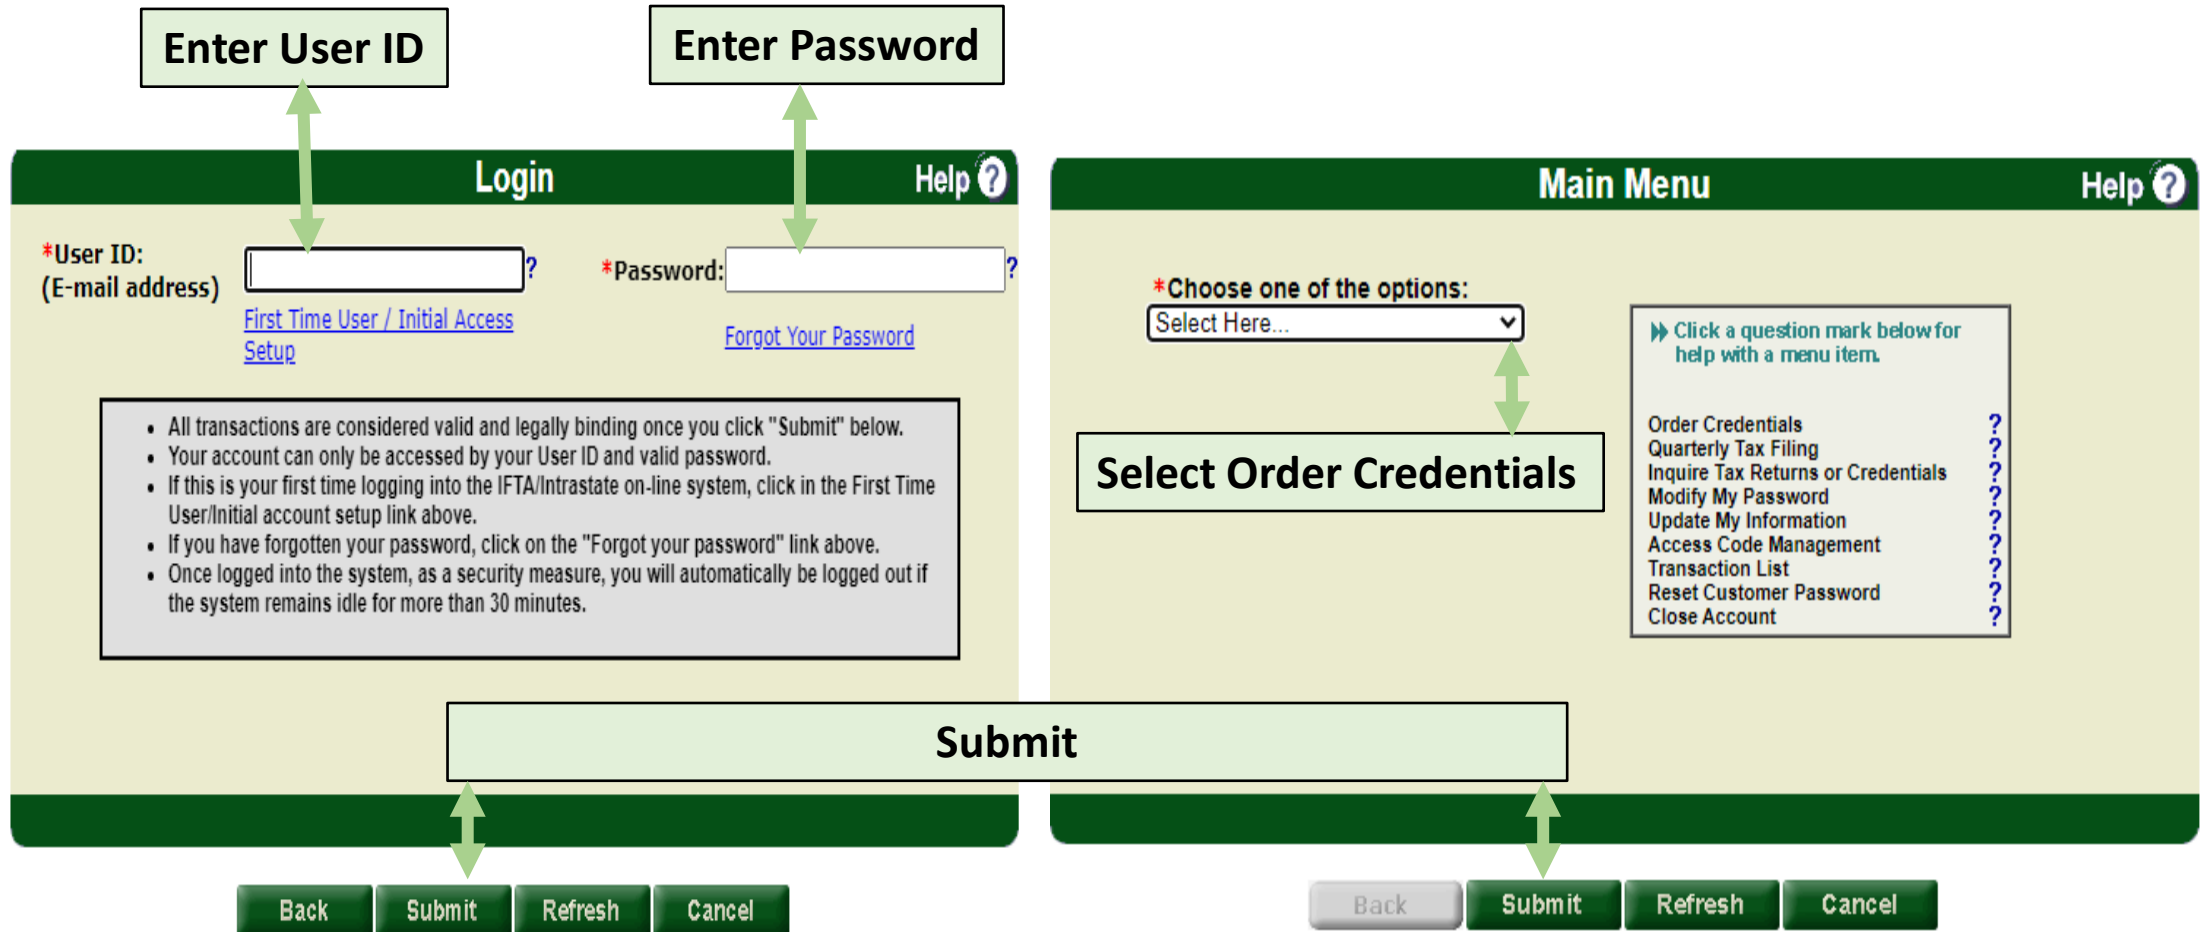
Enter User ID

Enter Password

Login

Help ?

*User ID: (E-mail address)

?

*Password:

?

First Time User / Initial Access Setup

Forgot Your Password

- All transactions are considered valid and legally binding once you click "Submit" below.
- Your account can only be accessed by your User ID and valid password.
- If this is your first time logging into the IFTA/Intrastate on-line system, click in the First Time User/Initial account setup link above.
- If you have forgotten your password, click on the "Forgot your password" link above.
- Once logged into the system, as a security measure, you will automatically be logged out if the system remains idle for more than 30 minutes.

Main Menu

Help ?

*Choose one of the options:

Select Here...

Select Order Credentials

Click a question mark below for help with a menu item.

| | |
|---|---|
| Order Credentials | ? |
| Quarterly Tax Filing | ? |
| Inquire Tax Returns or Credentials | ? |
| Modify My Password | ? |
| Update My Information | ? |
| Access Code Management | ? |
| Transaction List | ? |
| Reset Customer Password | ? |
| Close Account | ? |

Submit

Back Submit Refresh Cancel

Back Submit Refresh Cancel